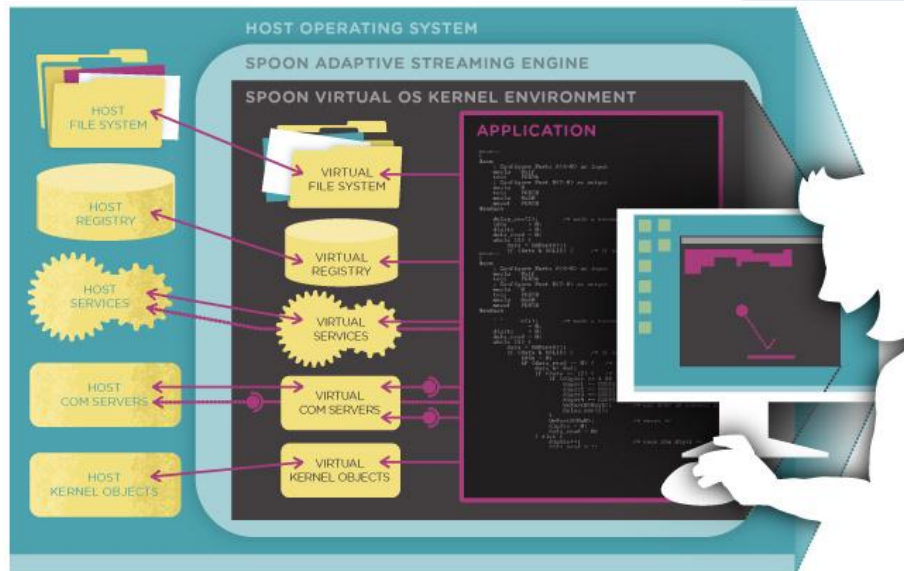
HOST OPERATING SYSTEM

SPOON ADAPTIVE STREAMING ENGINE

SPOON VIRTUAL OS KERNEL ENVIRONMENT

APPLICATION

HOST FILE SYSTEM

VIRTUAL FILE SYSTEM

HOST REGISTRY

VIRTUAL REGISTRY

HOST SERVICES

VIRTUAL SERVICES

HOST COM SERVERS

VIRTUAL COM SERVERS

HOST KERNEL OBJECTS

VIRTUAL KERNEL OBJECTS

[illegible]